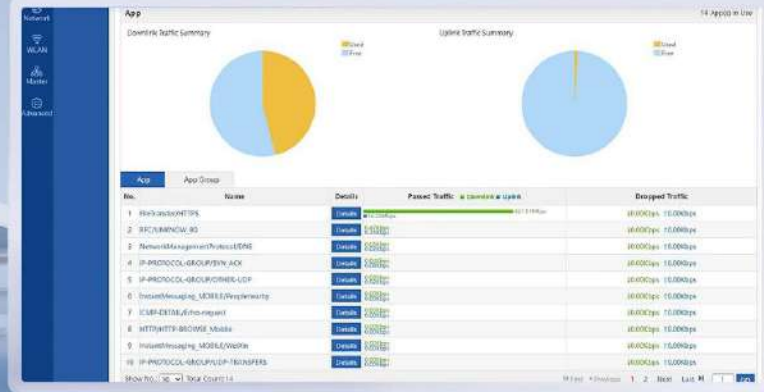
Network

WLAN

Master

Advanced

App

14 App(s) in Use

Downlink Traffic Summary

Used
Free

Uplink Traffic Summary

Used
Free

App

App Group

| No. | Name | Details | Passed Traffic: ■ Downlink ■ Uplink | Dropped Traffic |
|---|---|---|---|---|
| 1 | FileTransfer/HTTPS | Details | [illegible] | 0.00Kbps 0.00Kbps |
| 2 | EPC/UNKNOW_80 | Details | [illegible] | 0.00Kbps 0.00Kbps |
| 3 | NetworkManagementProtocol/DNS | Details | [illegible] | 0.00Kbps 0.00Kbps |
| 4 | IP-PROTOCOL-GROUP/SYN_ACK | Details | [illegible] | 0.00Kbps 0.00Kbps |
| 5 | IP-PROTOCOL-GROUP/OTHER-UDP | Details | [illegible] | 0.00Kbps 0.00Kbps |
| 6 | InstantMessaging_MOBILE/Peoplenearby | Details | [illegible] | 0.00Kbps 0.00Kbps |
| 7 | ICMP-DETAIL/Echo-request | Details | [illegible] | 0.00Kbps 0.00Kbps |
| 8 | HTTP/HTTP-BROWSE_Mobile | Details | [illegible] | 0.00Kbps 0.00Kbps |
| 9 | InstantMessaging_MOBILE/WeiXin | Details | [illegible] | 0.00Kbps 0.00Kbps |
| 10 | IP-PROTOCOL-GROUP/UDP-TRANSFERS | Details | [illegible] | 0.00Kbps 0.00Kbps |

Show No. 10 Total Count:14

First Previous 1 2 Next Last 1 GO